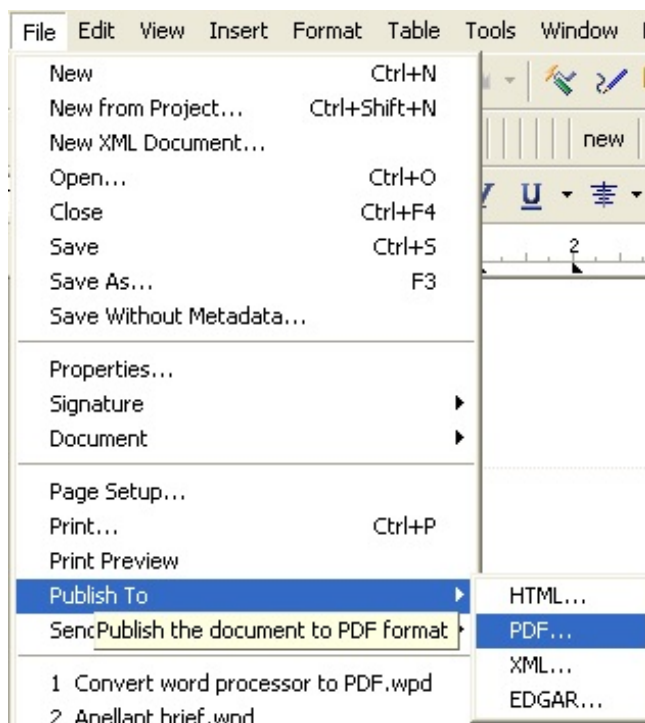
File Edit View Insert Format Table Tools Window

new

U

2

New Ctrl+N
New from Project... Ctrl+Shift+N
New XML Document...
Open... Ctrl+O
Close Ctrl+F4
Save Ctrl+S
Save As... F3
Save Without Metadata...

Properties...
Signature
Document

Page Setup...
Print... Ctrl+P
Print Preview
Publish To
Senc Publish the document to PDF format

1 Convert word processor to PDF.wpd
2 Apellant brief.wpd

HTML...
PDF...
XML...
EDGAR...